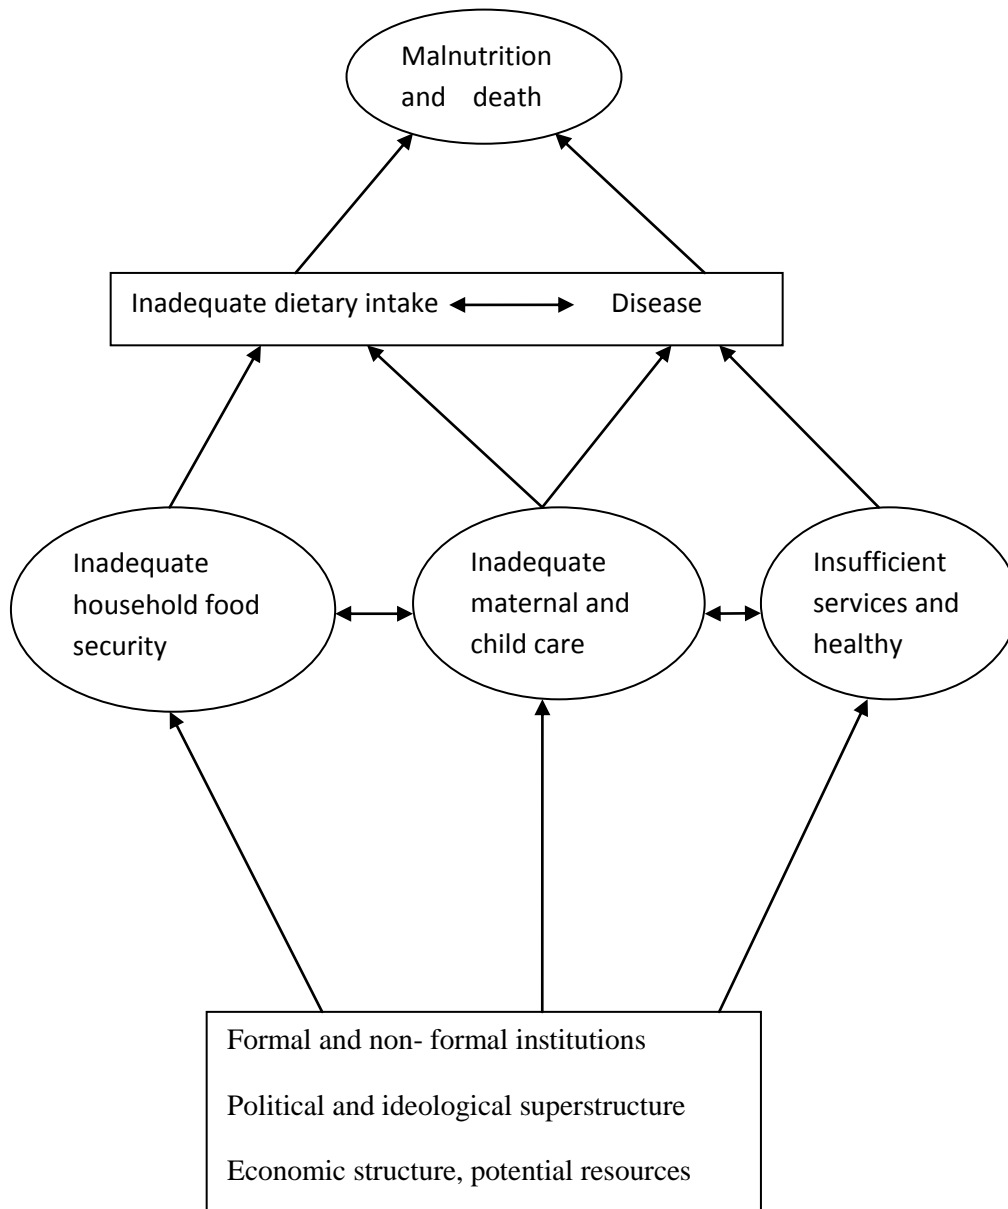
Malnutrition and death

Inadequate dietary intake Disease

Inadequate household food security

Inadequate maternal and child care

Insufficient services and healthy

Formal and non- formal institutions

Political and ideological superstructure

Economic structure, potential resources